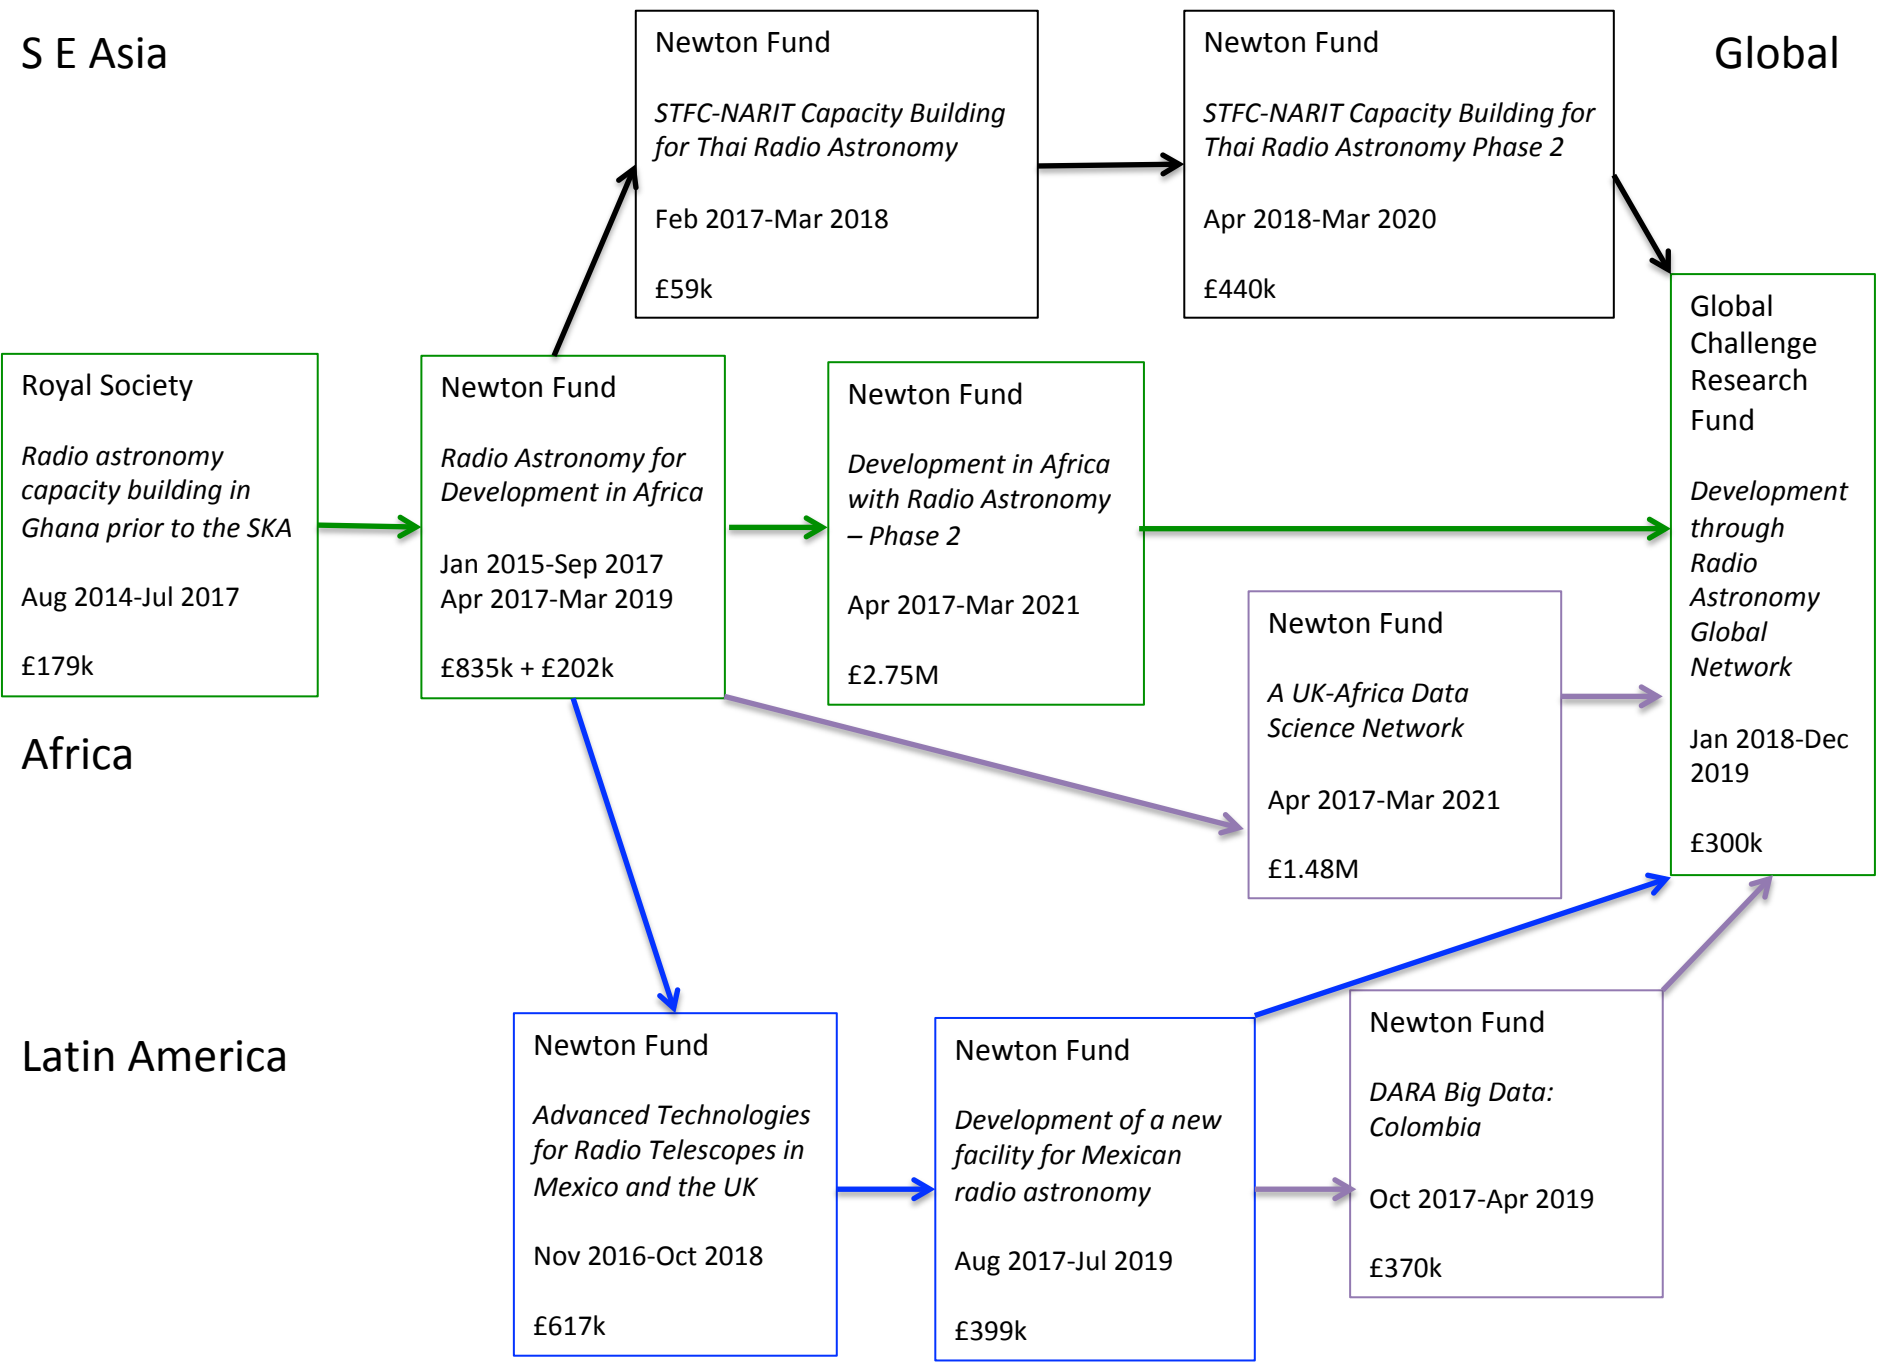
S E Asia

Newton Fund

STFC-NARIT Capacity Building for Thai Radio Astronomy

Feb 2017-Mar 2018

£59k

Newton Fund

STFC-NARIT Capacity Building for Thai Radio Astronomy Phase 2

Apr 2018-Mar 2020

£440k

Global

Royal Society

Radio astronomy capacity building in Ghana prior to the SKA

Aug 2014-Jul 2017

£179k

Newton Fund

Radio Astronomy for Development in Africa

Jan 2015-Sep 2017
Apr 2017-Mar 2019

£835k + £202k

Newton Fund

Development in Africa with Radio Astronomy – Phase 2

Apr 2017-Mar 2021

£2.75M

Global Challenge Research Fund

Development through Radio Astronomy Global Network

Jan 2018-Dec 2019

£300k

Newton Fund

A UK-Africa Data Science Network

Apr 2017-Mar 2021

£1.48M

Africa

Latin America

Newton Fund

Advanced Technologies for Radio Telescopes in Mexico and the UK

Nov 2016-Oct 2018

£617k

Newton Fund

Development of a new facility for Mexican radio astronomy

Aug 2017-Jul 2019

£399k

Newton Fund

DARA Big Data: Colombia

Oct 2017-Apr 2019

£370k